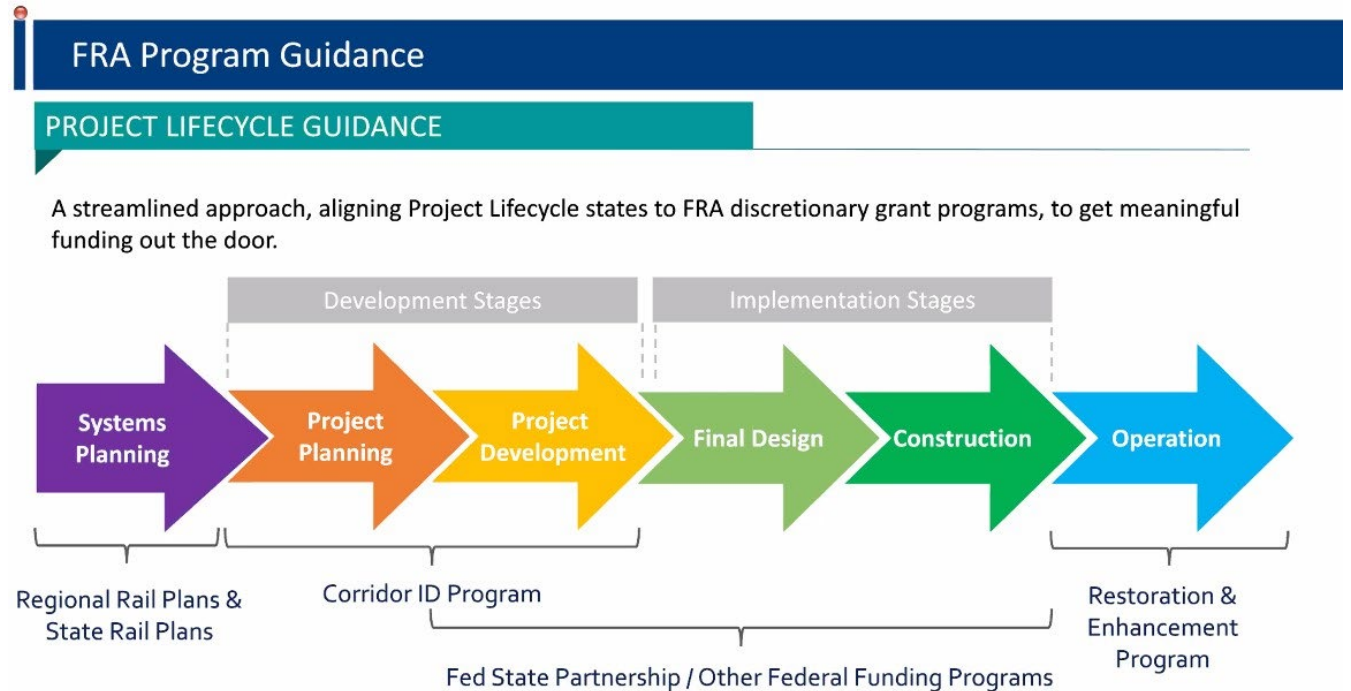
FRA Program Guidance

PROJECT LIFECYCLE GUIDANCE

A streamlined approach, aligning Project Lifecycle states to FRA discretionary grant programs, to get meaningful funding out the door.

Development Stages

Implementation Stages

Systems Planning

Project Planning

Project Development

Final Design

Construction

Operation

Regional Rail Plans & State Rail Plans

Corridor ID Program

Restoration & Enhancement Program

Fed State Partnership / Other Federal Funding Programs